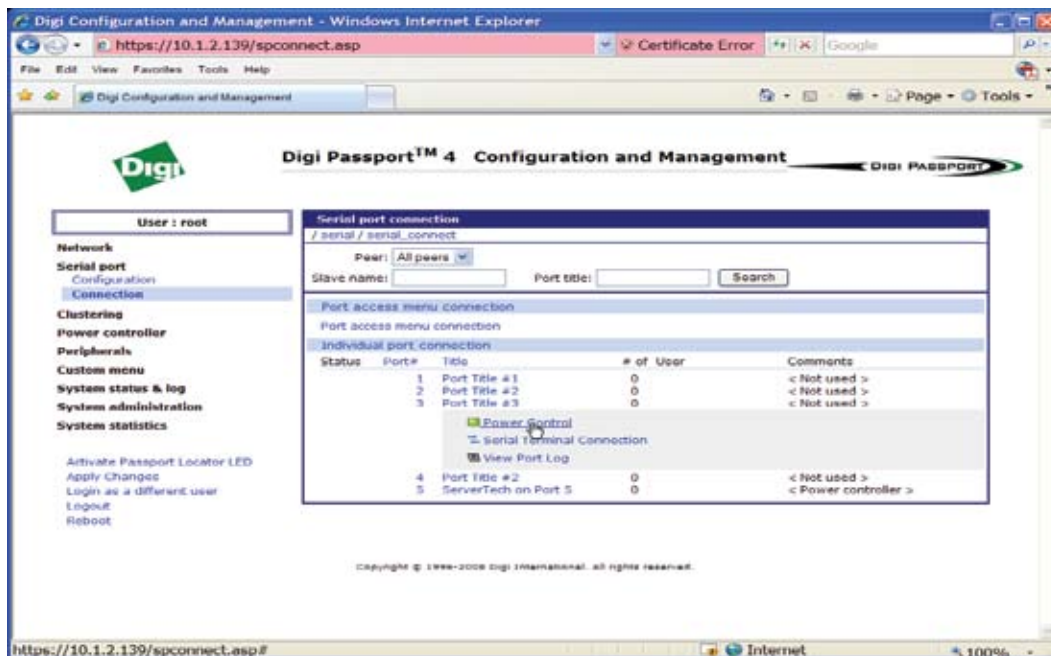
Digi Configuration and Management - Windows Internet Explorer

https://10.1.2.139/spconnect.asp

Certificate Error

Google

File Edit View Favorites Tools Help

Digi Configuration and Management

Page ▾ Tools ▾

Digi

Digi Passport$^{TM}$ 4 Configuration and Management

DIGI PASSPORT

User : root

Network

Serial port

Configuration

Connection

Clustering

Power controller

Peripherals

Custom menu

System status & log

System administration

System statistics

Activate Passport Locator LED

Apply Changes

Login as a different user

Logout

Reboot

Serial port connection

/ serial / serial_connect

Peer: All peers

Slave name:

Port title:

Search

Port access menu connection

Port access menu connection

Individual port connection

| Status | Port# | Title | # of User | Comments |
|---|---|---|---|---|
| | 1 | Port Title #1 | 0 | < Not used > |
| | 2 | Port Title #2 | 0 | < Not used > |
| | 3 | Port Title #3 | 0 | < Not used > |

Power Control

Serial Terminal Connection

View Port Log

| Status | Port# | Title | # of User | Comments |
|---|---|---|---|---|
| | 4 | Port Title #2 | 0 | < Not used > |
| | 5 | ServerTech on Port 5 | 0 | < Power controller > |

Copyright © 1996-2008 Digi International. All rights reserved.

https://10.1.2.139/spconnect.asp#

Internet

100%